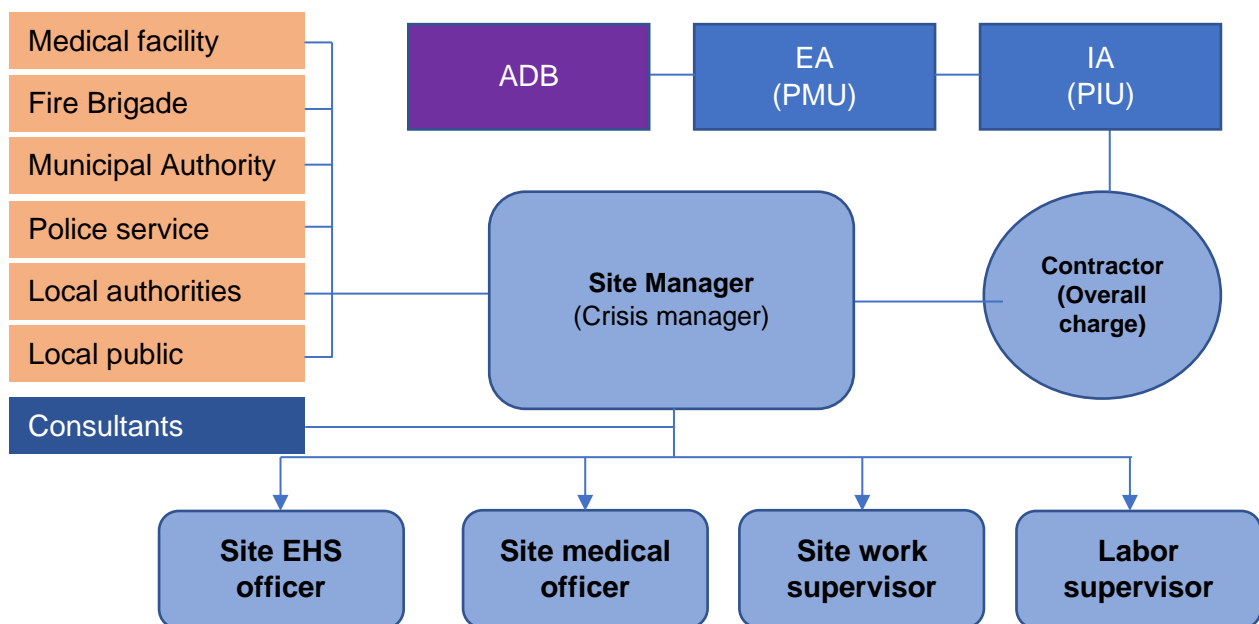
Medical facility
Fire Brigade
Municipal Authority
Police service
Local authorities
Local public
Consultants

ADB
EA
(PMU)
IA
(PIU)

**Site Manager**
(Crisis manager)

**Contractor (Overall charge)**

**Site EHS officer**
**Site medical officer**
**Site work supervisor**
**Labor supervisor**